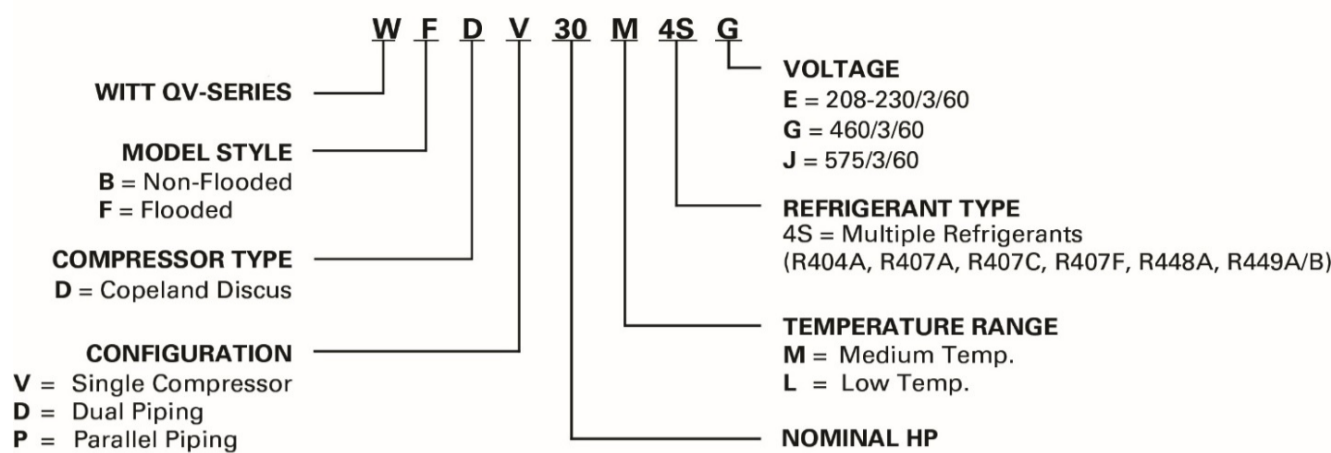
W F D V 30 M 4S G

WITT QV-SERIES

MODEL STYLE
B = Non-Flooded
F = Flooded

COMPRESSOR TYPE
D = Copeland Discus

CONFIGURATION
V = Single Compressor
D = Dual Piping
P = Parallel Piping

VOLTAGE
E = 208-230/3/60
G = 460/3/60
J = 575/3/60

REFRIGERANT TYPE
4S = Multiple Refrigerants
(R404A, R407A, R407C, R407F, R448A, R449A/B)

TEMPERATURE RANGE
M = Medium Temp.
L = Low Temp.

NOMINAL HP